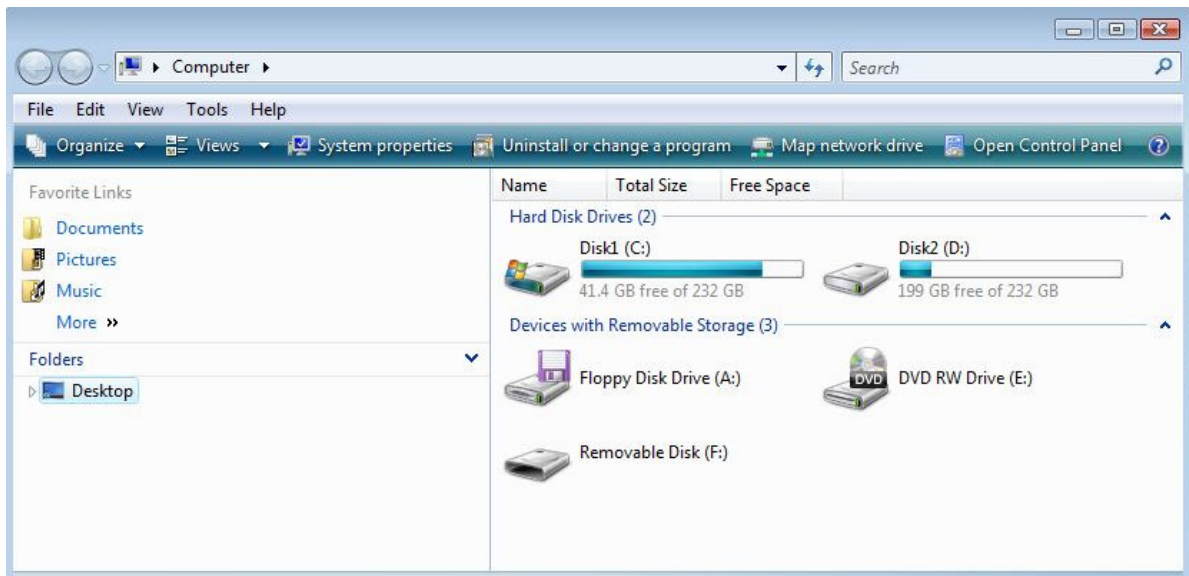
Computer ▸

Search

File Edit View Tools Help

Organize ▾ Views ▾ System properties Uninstall or change a program Map network drive Open Control Panel

Favorite Links

Documents

Pictures

Music

More »

Folders

Desktop

| Name | Total Size | Free Space |
|---|---|---|

Hard Disk Drives (2)

Disk1 (C:)

41.4 GB free of 232 GB

Disk2 (D:)

199 GB free of 232 GB

Devices with Removable Storage (3)

Floppy Disk Drive (A:)

DVD

DVD RW Drive (E:)

Removable Disk (F:)